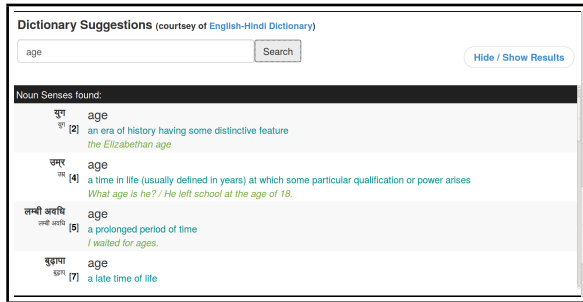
Dictionary Suggestions (courtsey of English-Hindi Dictionary)

age

Search

Hide / Show Results

Noun Senses found:

युग
युग [2]
age
an era of history having some distinctive feature
the Elizabethan age

उम्र
उम्र [4]
age
a time in life (usually defined in years) at which some particular qualification or power arises
What age is he? / He left school at the age of 18.

लम्बी अवधि
लम्बी अवधि [5]
age
a prolonged period of time
I waited for ages.

बुढ़ापा
बुढ़ापा [7]
age
a late time of life